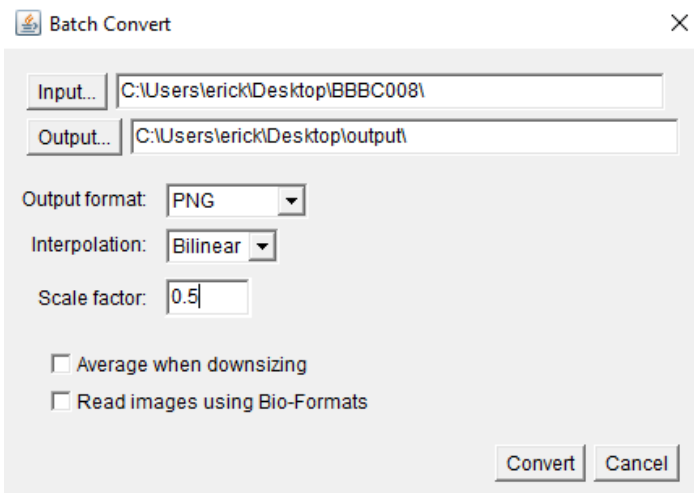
Batch Convert

Input... C:\Users\erick\Desktop\BBBC008\

Output... C:\Users\erick\Desktop\output\

Output format: PNG

Interpolation: Bilinear

Scale factor: 0.5

Average when downsizing

Read images using Bio-Formats

Convert Cancel